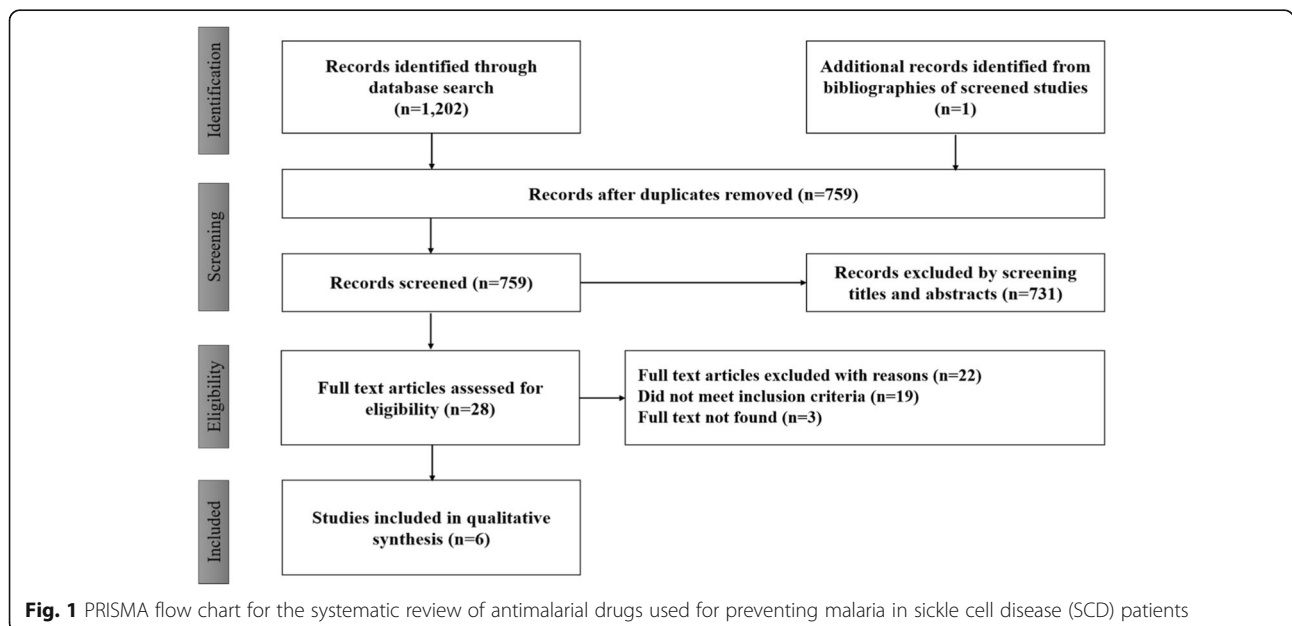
Identification

Records identified through database search (n=1,202)

Additional records identified from bibliographies of screened studies (n=1)

Screening

Records after duplicates removed (n=759)

Records screened (n=759)

Records excluded by screening titles and abstracts (n=731)

Eligibility

Full text articles assessed for eligibility (n=28)

Full text articles excluded with reasons (n=22)
Did not meet inclusion criteria (n=19)
Full text not found (n=3)

Included

Studies included in qualitative synthesis (n=6)

Fig. 1 PRISMA flow chart for the systematic review of antimalarial drugs used for preventing malaria in sickle cell disease (SCD) patients